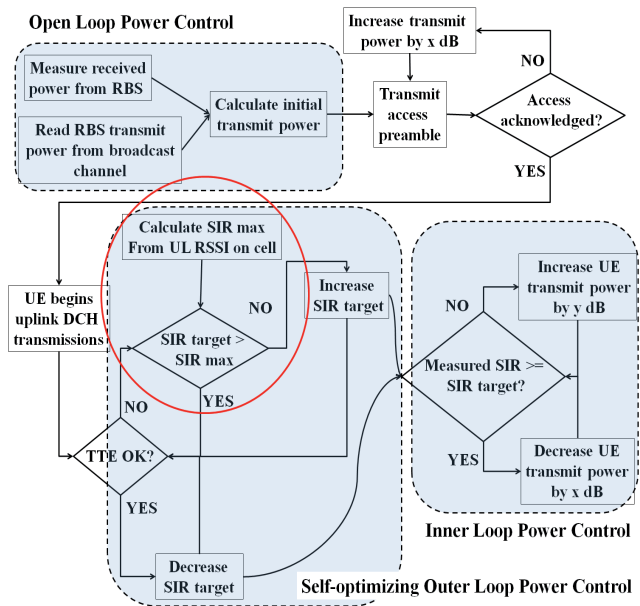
Open Loop Power Control

Measure received power from RBS

Read RBS transmit power from broadcast channel

Calculate initial transmit power

Increase transmit power by x dB

Transmit access preamble

NO

Access acknowledged?

YES

Calculate SIR max From UL RSSI on cell

UE begins uplink DCH transmissions

NO

SIR target > SIR max

Increase SIR target

NO

YES

TTE OK?

YES

Decrease SIR target

Increase UE transmit power by y dB

NO

Measured SIR >= SIR target?

YES

Decrease UE transmit power by x dB

Inner Loop Power Control

Self-optimizing Outer Loop Power Control